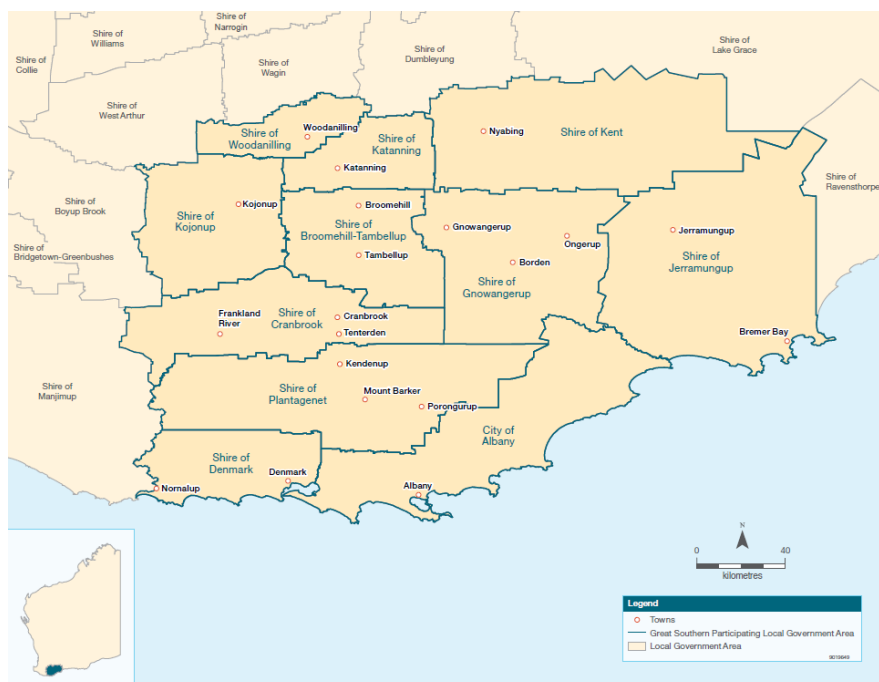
Shire of Narrogin

Shire of Williams

Shire of Collie

Shire of Wagin

Shire of Dumbleyung

Shire of Lake Grace

Shire of West Arthur

Shire of Woodanilling

Woodanilling

Shire of Katanning

Katanning

Nyabing

Shire of Kent

Shire of Ravensthorpe

Shire of Boyup Brook

Shire of Kojonup

Kojonup

Broomehill

Shire of Broomehill-Tambellup

Tambellup

Gnowangerup

Ongerup

Borden

Jerramungup

Shire of Jerramungup

Shire of Bridgetown-Greenbushes

Shire of Gnowangerup

Frankland River

Shire of Cranbrook

Cranbrook

Tenterden

Bremer Bay

Kendenup

Shire of Manjimup

Shire of Plantagenet

Mount Barker

Porongurup

City of Albany

Shire of Denmark

Denmark

Nornalup

Albany

N

0

40

kilometres

Legend

Towns

Great Southern Participating Local Government Area

Local Government Area

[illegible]